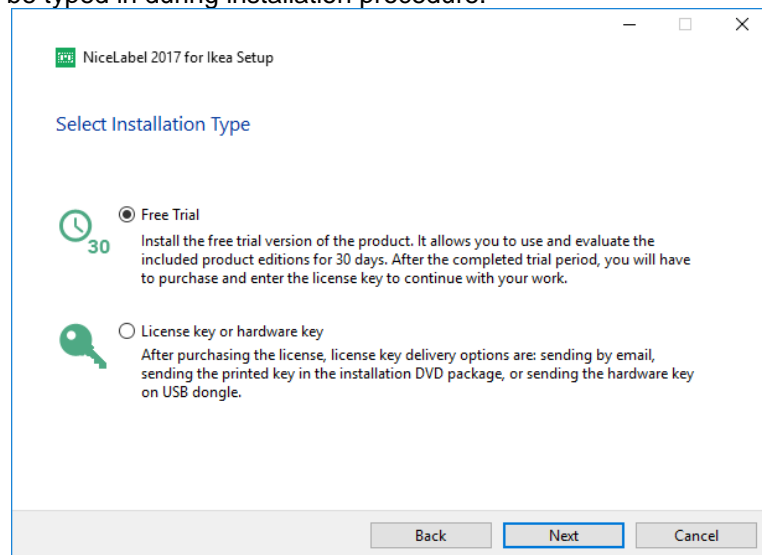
be typed in during installation procedure.

NiceLabel 2017 for Ikea Setup

Select Installation Type

30

Free Trial

Install the free trial version of the product. It allows you to use and evaluate the included product editions for 30 days. After the completed trial period, you will have to purchase and enter the license key to continue with your work.

License key or hardware key

After purchasing the license, license key delivery options are: sending by email, sending the printed key in the installation DVD package, or sending the hardware key on USB dongle.

Back Next Cancel